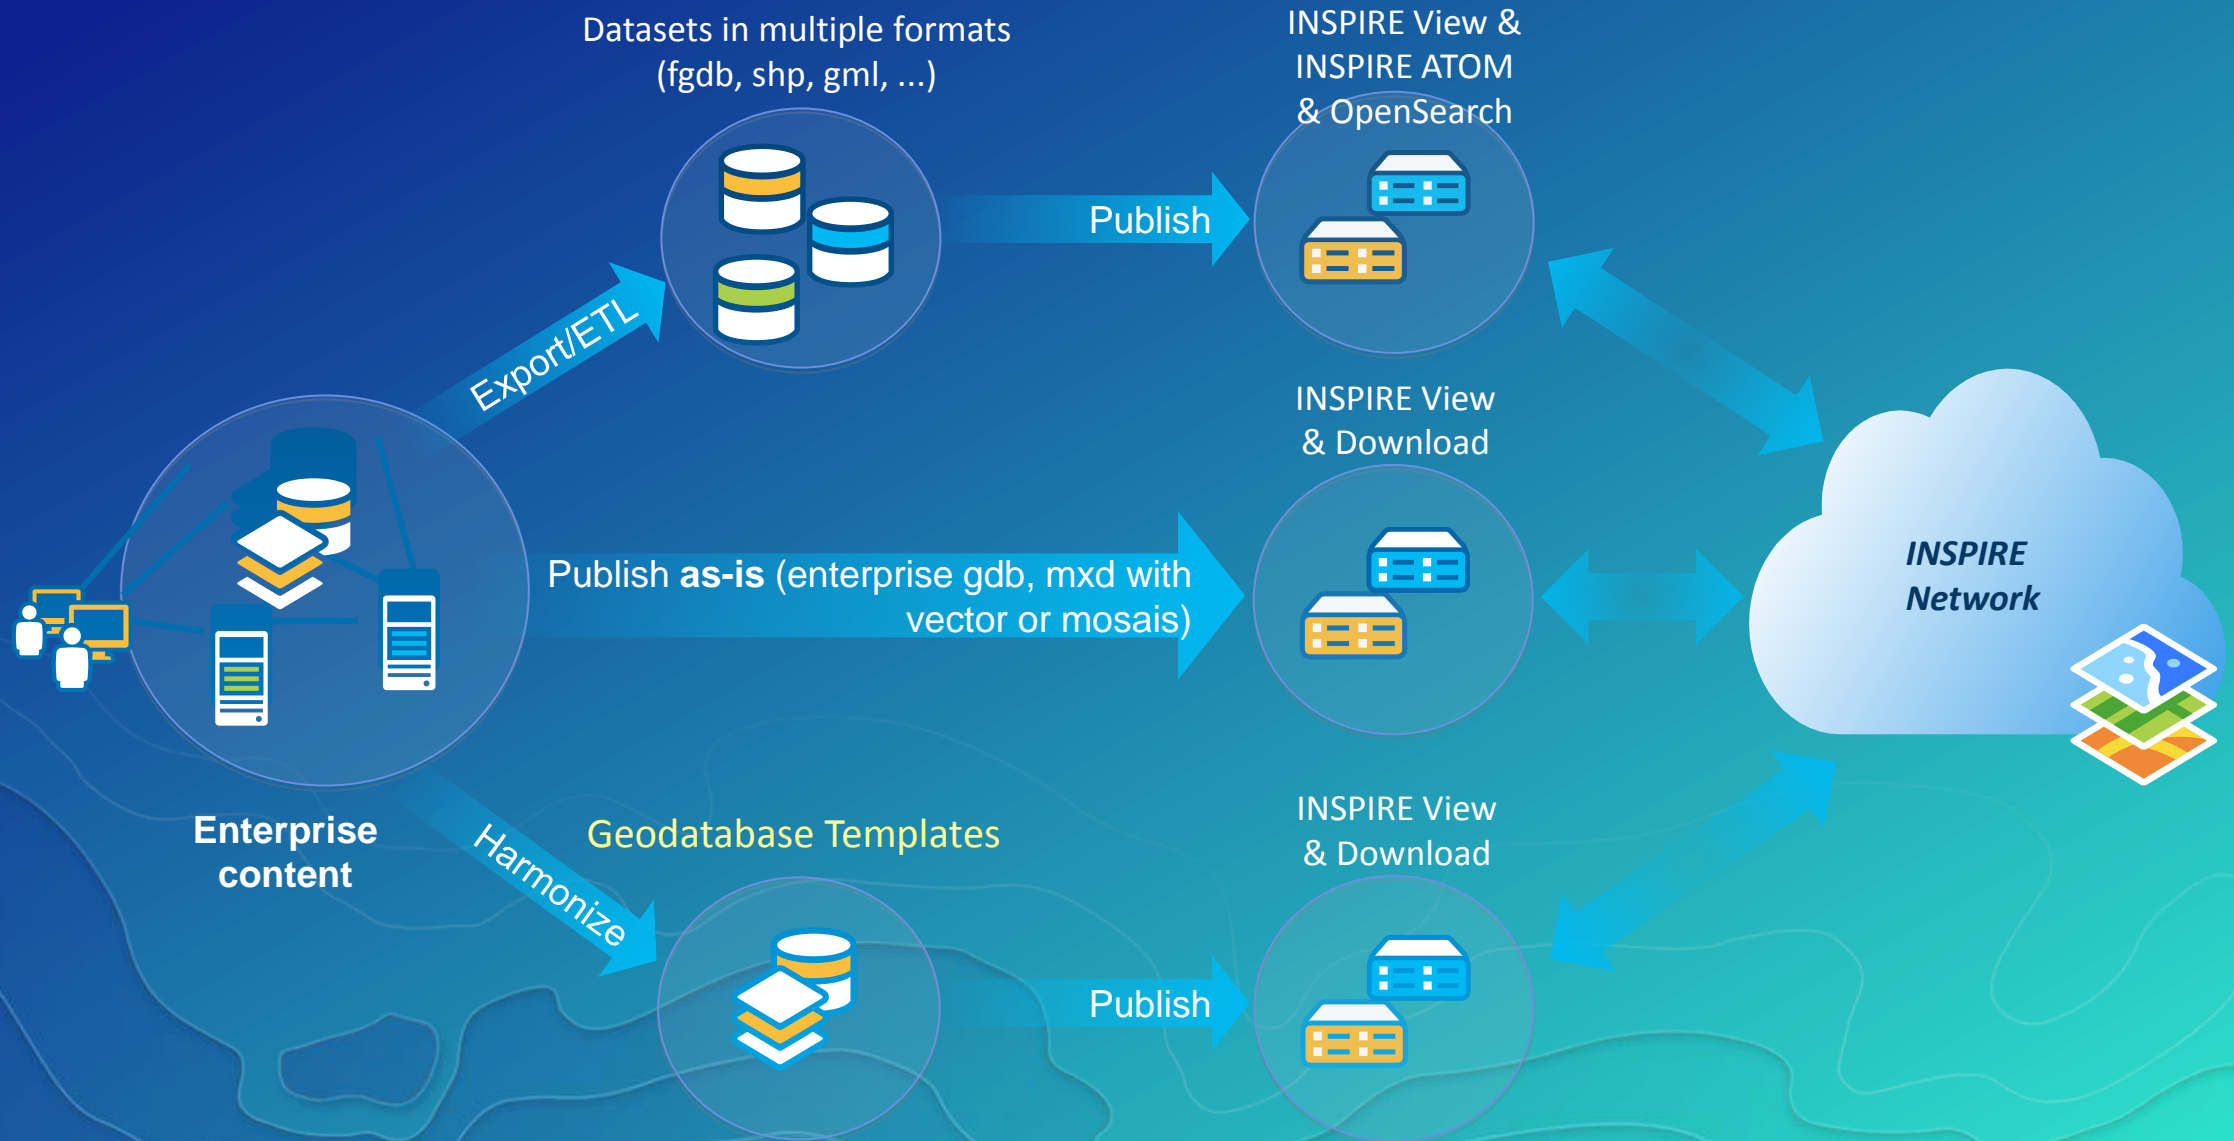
Datasets in multiple formats (fgdb, shp, gml, ...)

INSPIRE View & INSPIRE ATOM & OpenSearch

Publish

Export/ETL

INSPIRE View & Download

Publish **as-is** (enterprise gdb, mxd with vector or mosais)

INSPIRE Network

Enterprise content

Harmonize

Geodatabase Templates

INSPIRE View & Download

Publish